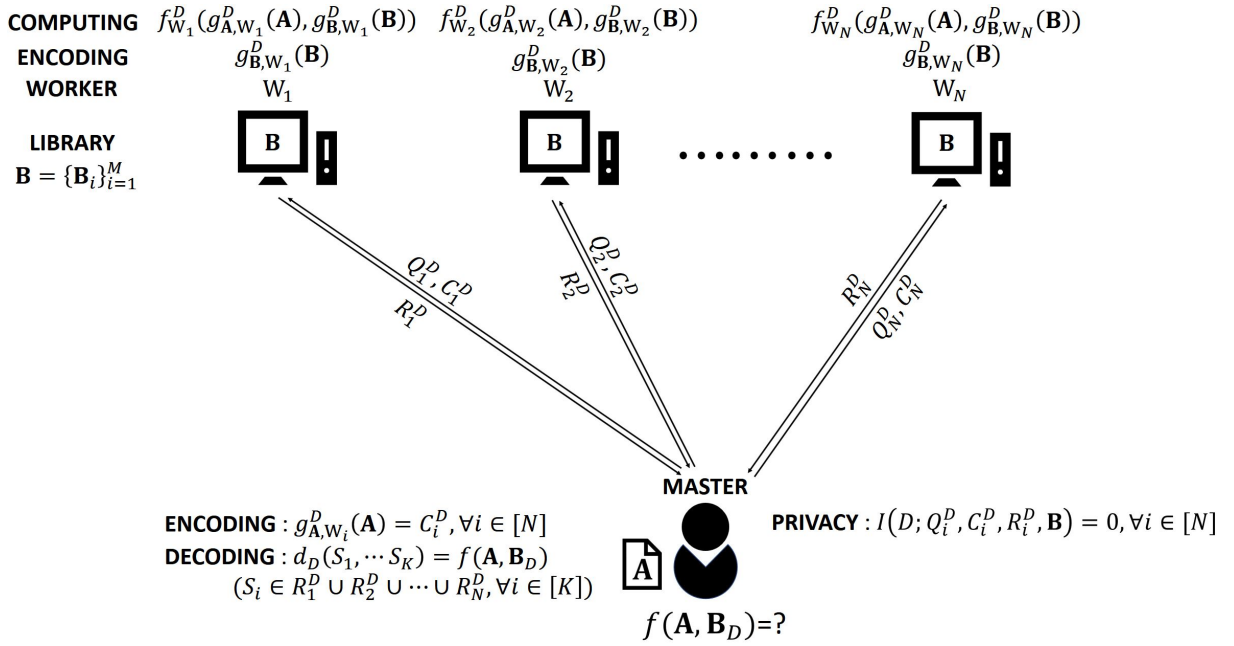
COMPUTING $f^D_{W_1}(g^D_{\mathbf{A},W_1}(\mathbf{A}), g^D_{\mathbf{B},W_1}(\mathbf{B}))$ $f^D_{W_2}(g^D_{\mathbf{A},W_2}(\mathbf{A}), g^D_{\mathbf{B},W_2}(\mathbf{B}))$ $f^D_{W_N}(g^D_{\mathbf{A},W_N}(\mathbf{A}), g^D_{\mathbf{B},W_N}(\mathbf{B}))$

ENCODING $g^D_{\mathbf{B},W_1}(\mathbf{B})$ $g^D_{\mathbf{B},W_2}(\mathbf{B})$ $g^D_{\mathbf{B},W_N}(\mathbf{B})$

WORKER $W_1$ $W_2$ $W_N$

LIBRARY
$\mathbf{B} = \{\mathbf{B}_i\}_{i=1}^M$

B

B

B

$Q^D_1, C^D_1$
$R^D_1$

$Q^D_2, C^D_2$
$R^D_2$

$R^D_N$
$Q^D_N, C^D_N$

MASTER

ENCODING : $g^D_{\mathbf{A},W_i}(\mathbf{A}) = C^D_i, \forall i \in [N]$
DECODING : $d_D(S_1, \cdots S_K) = f(\mathbf{A}, \mathbf{B}_D)$
$(S_i \in R^D_1 \cup R^D_2 \cup \cdots \cup R^D_N, \forall i \in [K])$

PRIVACY : $I(D; Q^D_i, C^D_i, R^D_i, \mathbf{B}) = 0, \forall i \in [N]$

A

$f(\mathbf{A}, \mathbf{B}_D)$=?